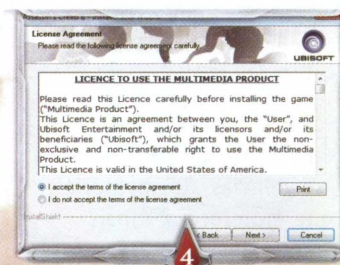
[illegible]

License Agreement
Please read the following license agreement carefully.

UBISOFT

LICENCE TO USE THE MULTIMEDIA PRODUCT

Please read this Licence carefully before installing the game ("Multimedia Product").
This Licence is an agreement between you, the "User", and Ubisoft Entertainment and/or its licensors and/or its beneficiaries ("Ubisoft"), which grants the User the non-exclusive and non-transferable right to use the Multimedia Product.
This Licence is valid in the United States of America.

I accept the terms of the license agreement
I do not accept the terms of the license agreement

Print

InstallShield

< Back
Next >
Cancel

4